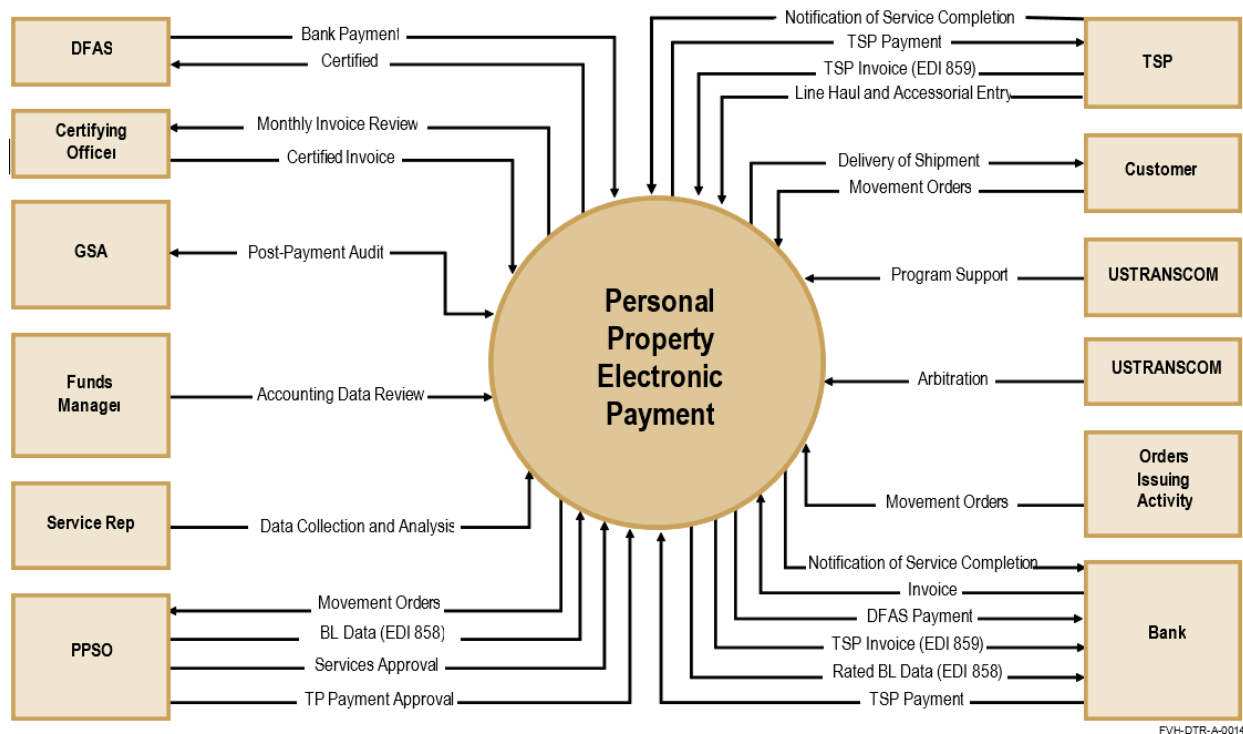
DFAS
Bank Payment
Certified

Certifying Officer
Monthly Invoice Review
Certified Invoice

GSA
Post-Payment Audit

Funds Manager
Accounting Data Review

Service Rep
Data Collection and Analysis

PPSO
Movement Orders
BL Data (EDI 858)
Services Approval
TP Payment Approval

Personal Property Electronic Payment

Notification of Service Completion
TSP Payment
TSP Invoice (EDI 859)
Line Haul and Accessorial Entry
TSP

Delivery of Shipment
Movement Orders
Customer

Program Support
USTRANSCOM

Arbitration
USTRANSCOM

Movement Orders
Orders Issuing Activity

Notification of Service Completion
Invoice
DFAS Payment
TSP Invoice (EDI 859)
Rated BL Data (EDI 858)
TSP Payment
Bank

FVH-DTR-A-0014